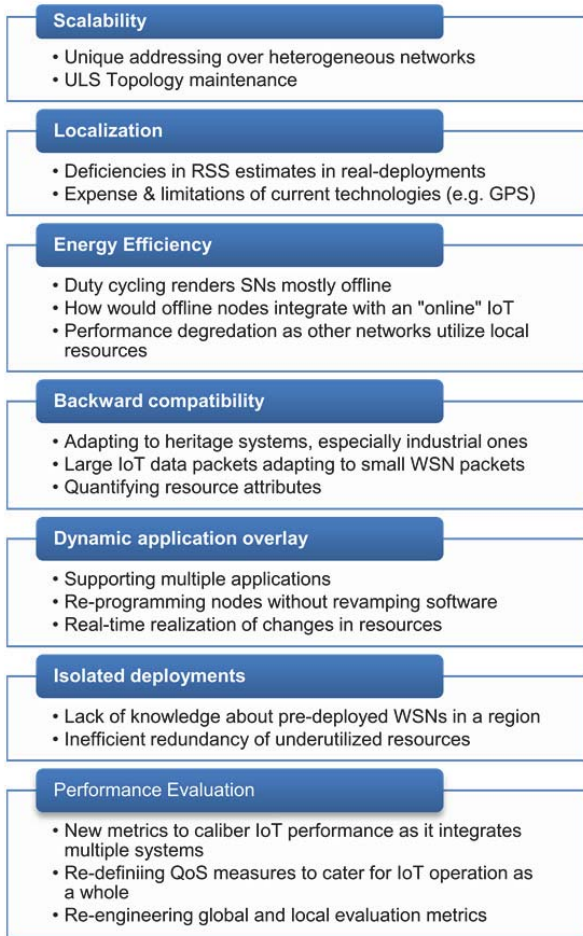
Scalability

• Unique addressing over heterogeneous networks
• ULS Topology maintenance

Localization

• Deficiencies in RSS estimates in real-deployments
• Expense & limitations of current technologies (e.g. GPS)

Energy Efficiency

• Duty cycling renders SNs mostly offline
• How would offline nodes integrate with an "online" IoT
• Performance degredation as other networks utilize local resources

Backward compatibility

• Adapting to heritage systems, especially industrial ones
• Large IoT data packets adapting to small WSN packets
• Quantifying resource attributes

Dynamic application overlay

• Supporting multiple applications
• Re-programming nodes without revamping software
• Real-time realization of changes in resources

Isolated deployments

• Lack of knowledge about pre-deployed WSNs in a region
• Inefficient redundancy of underutilized resources

Performance Evaluation

• New metrics to caliber IoT performance as it integrates multiple systems
• Re-definiing QoS measures to cater for IoT operation as a whole
• Re-engineering global and local evaluation metrics